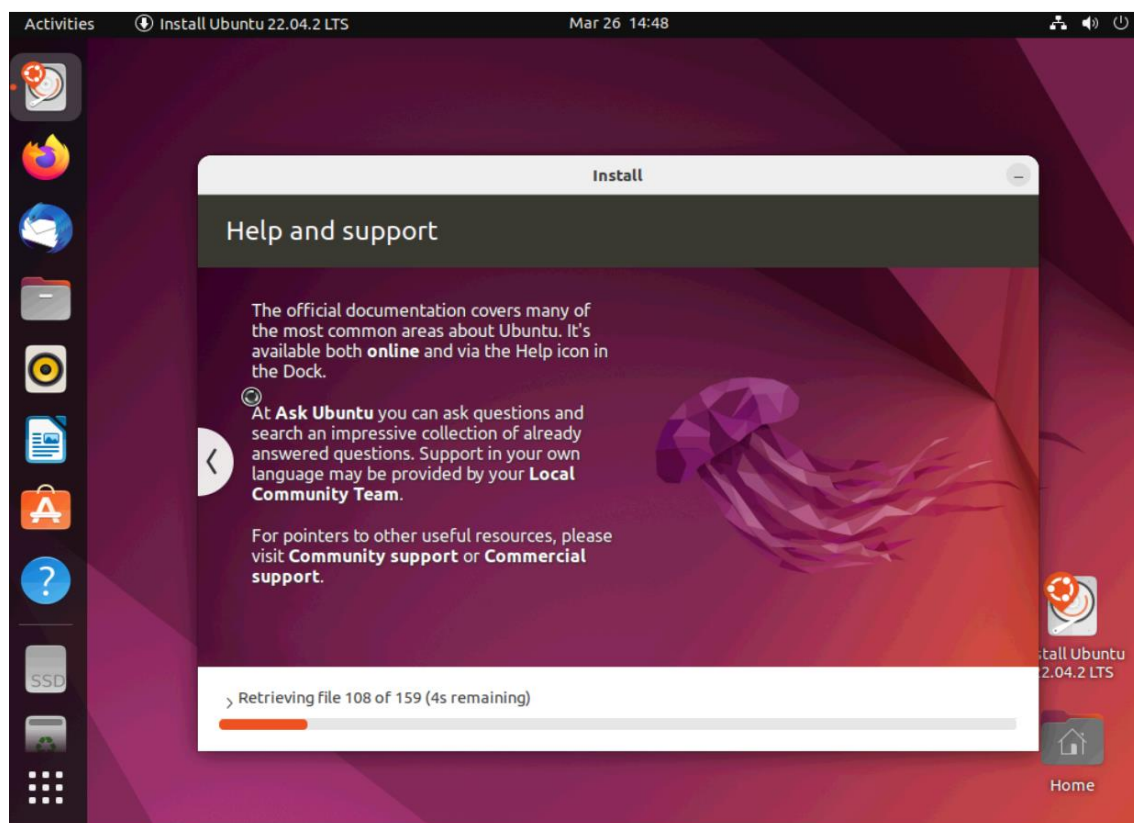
Activities Install Ubuntu 22.04.2 LTS Mar 26 14:48

Install

Help and support

The official documentation covers many of the most common areas about Ubuntu. It's available both **online** and via the Help icon in the Dock.

At **Ask Ubuntu** you can ask questions and search an impressive collection of already answered questions. Support in your own language may be provided by your **Local Community Team**.

For pointers to other useful resources, please visit **Community support** or **Commercial support**.

Retrieving file 108 of 159 (4s remaining)

SSD

stall Ubuntu 2.04.2 LTS

Home